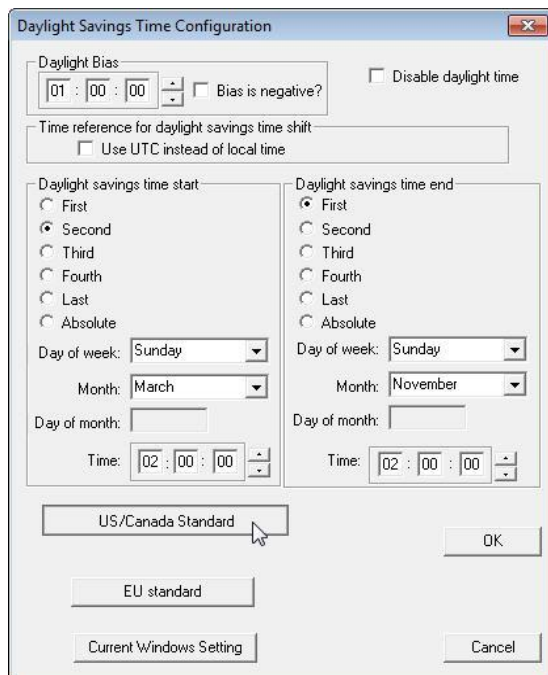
Daylight Savings Time Configuration

Daylight Bias
01 : 00 : 00
Bias is negative?

Disable daylight time

Time reference for daylight savings time shift
Use UTC instead of local time

Daylight savings time start
First
Second
Third
Fourth
Last
Absolute
Day of week: Sunday
Month: March
Day of month:
Time: 02 : 00 : 00

Daylight savings time end
First
Second
Third
Fourth
Last
Absolute
Day of week: Sunday
Month: November
Day of month:
Time: 02 : 00 : 00

US/Canada Standard

OK

EU standard

Current Windows Setting

Cancel